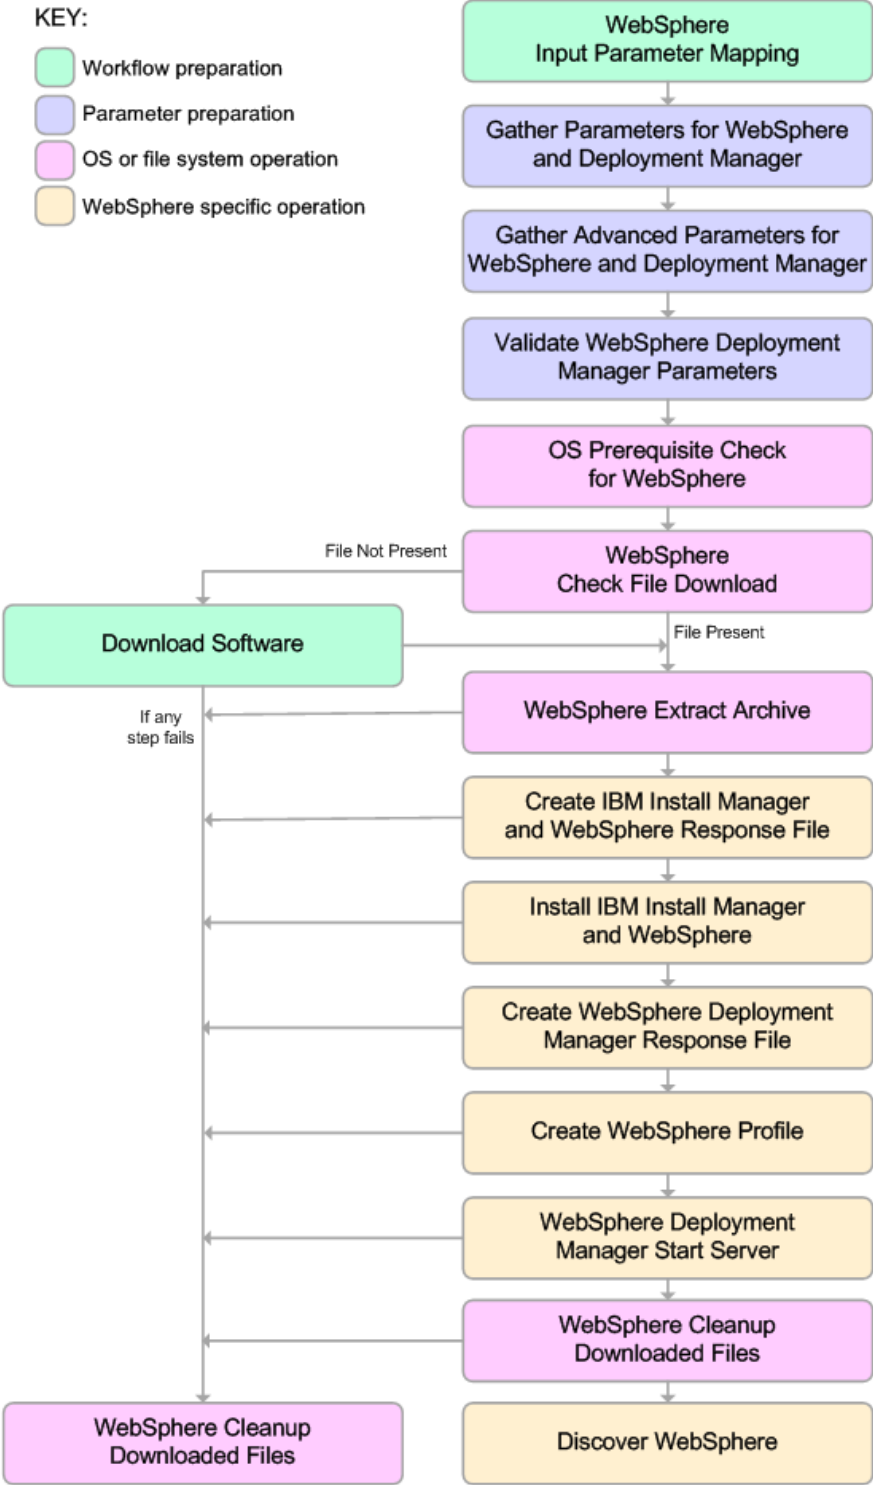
KEY:
Workflow preparation
Parameter preparation
OS or file system operation
WebSphere specific operation

WebSphere Input Parameter Mapping

Gather Parameters for WebSphere and Deployment Manager

Gather Advanced Parameters for WebSphere and Deployment Manager

Validate WebSphere Deployment Manager Parameters

OS Prerequisite Check for WebSphere

File Not Present

WebSphere Check File Download

Download Software

File Present

If any step fails

WebSphere Extract Archive

Create IBM Install Manager and WebSphere Response File

Install IBM Install Manager and WebSphere

Create WebSphere Deployment Manager Response File

Create WebSphere Profile

WebSphere Deployment Manager Start Server

WebSphere Cleanup Downloaded Files

WebSphere Cleanup Downloaded Files

Discover WebSphere